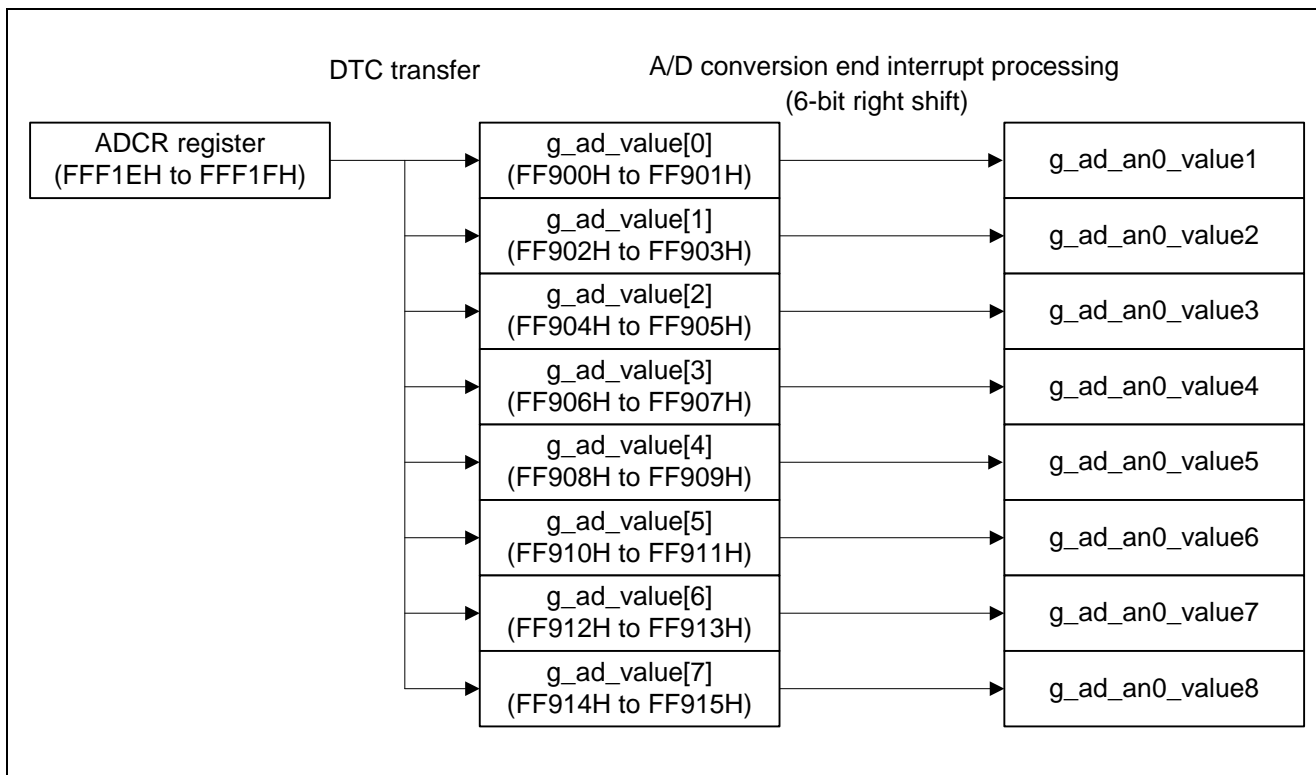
DTC transfer

A/D conversion end interrupt processing
(6-bit right shift)

ADCR register
(FFF1EH to FFF1FH)

g_ad_value[0]
(FF900H to FF901H)

g_ad_an0_value1

g_ad_value[1]
(FF902H to FF903H)

g_ad_an0_value2

g_ad_value[2]
(FF904H to FF905H)

g_ad_an0_value3

g_ad_value[3]
(FF906H to FF907H)

g_ad_an0_value4

g_ad_value[4]
(FF908H to FF909H)

g_ad_an0_value5

g_ad_value[5]
(FF910H to FF911H)

g_ad_an0_value6

g_ad_value[6]
(FF912H to FF913H)

g_ad_an0_value7

g_ad_value[7]
(FF914H to FF915H)

g_ad_an0_value8